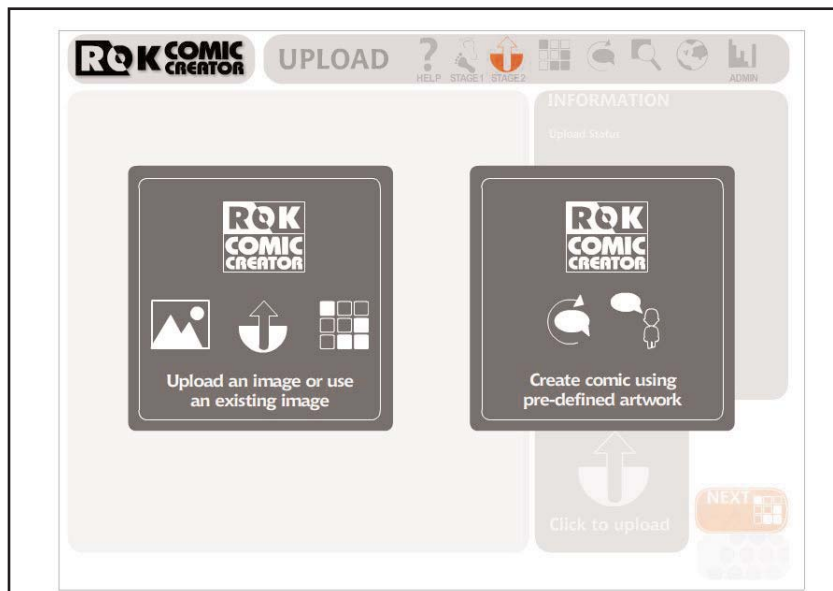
ROK COMIC CREATOR

UPLOAD

HELP STAGE1 STAGE2

ADMIN

INFORMATION

Upload Status

ROK COMIC CREATOR

Upload an image or use an existing image

ROK COMIC CREATOR

Create comic using pre-defined artwork

Click to upload

NEXT